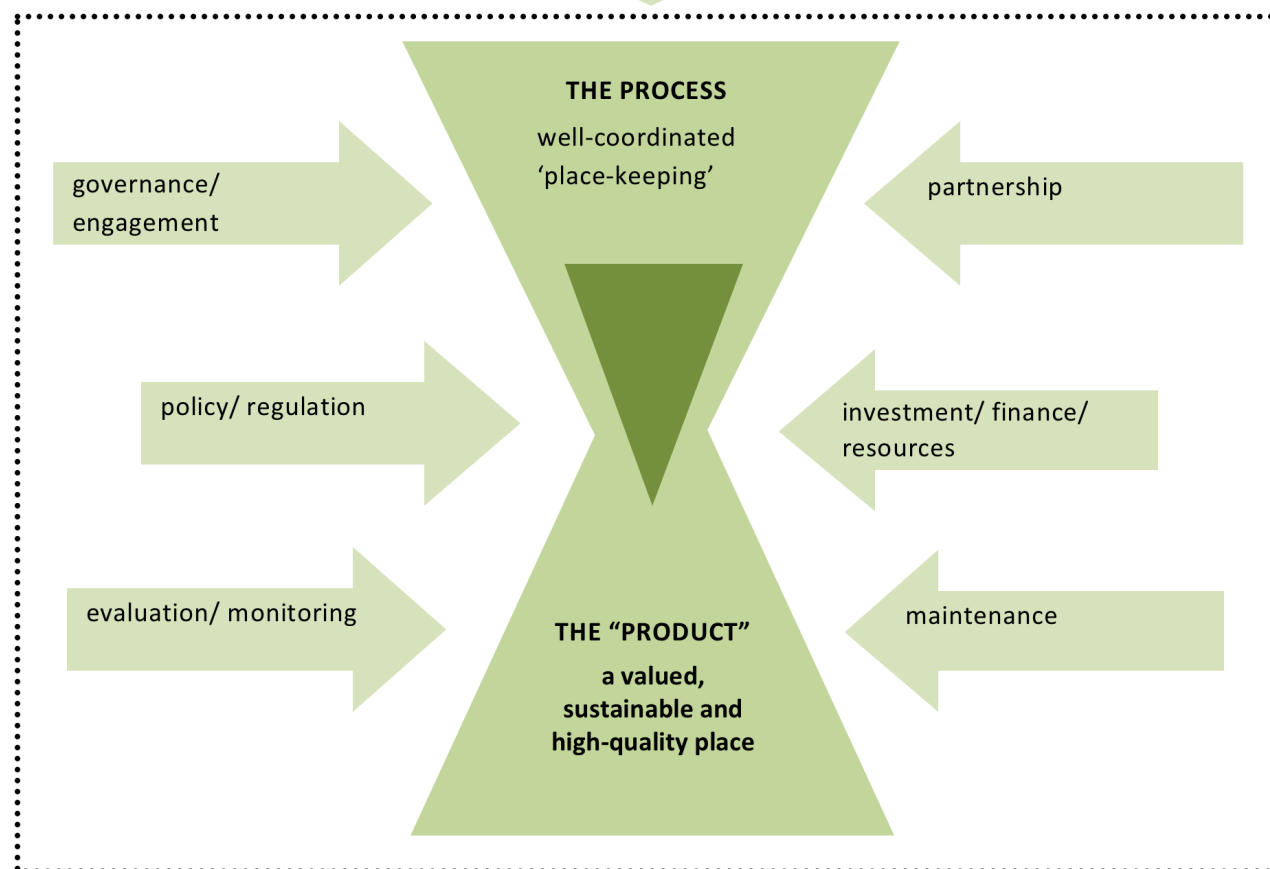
THE PROCESS
well-coordinated 'place-keeping'

governance/ engagement

partnership

policy/ regulation

investment/ finance/ resources

evaluation/ monitoring

maintenance

THE "PRODUCT"
a valued, sustainable and high-quality place